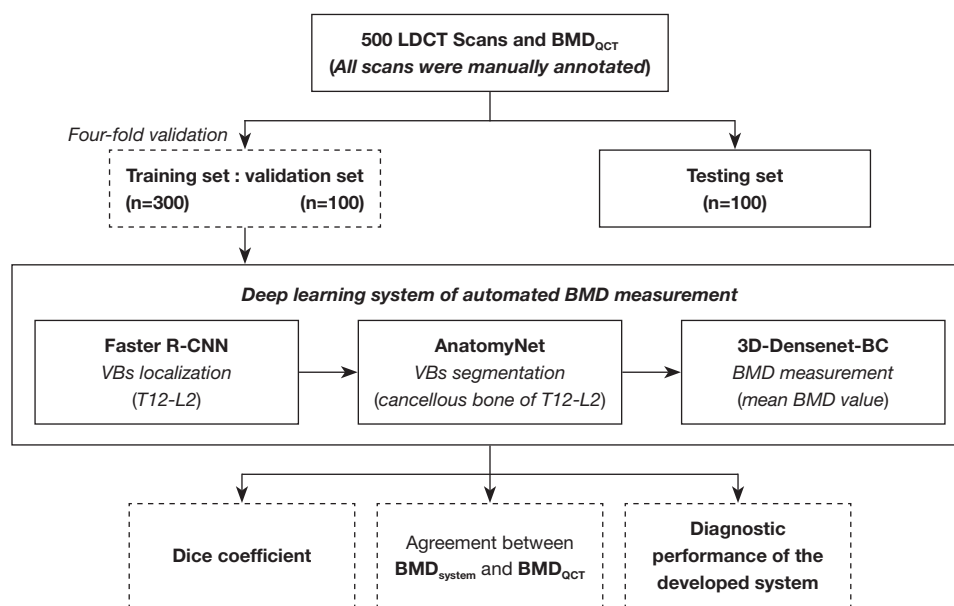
500 LDCT Scans and $BMD_{QCT}$
(All scans were manually annotated)

Four-fold validation

Training set : validation set
(n=300) (n=100)

Testing set
(n=100)

Deep learning system of automated BMD measurement

Faster R-CNN
VBs localization
(T12-L2)

AnatomyNet
VBs segmentation
(cancellous bone of T12-L2)

3D-Densenet-BC
BMD measurement
(mean BMD value)

Dice coefficient

Agreement between $BMD_{system}$ and $BMD_{QCT}$

Diagnostic performance of the developed system